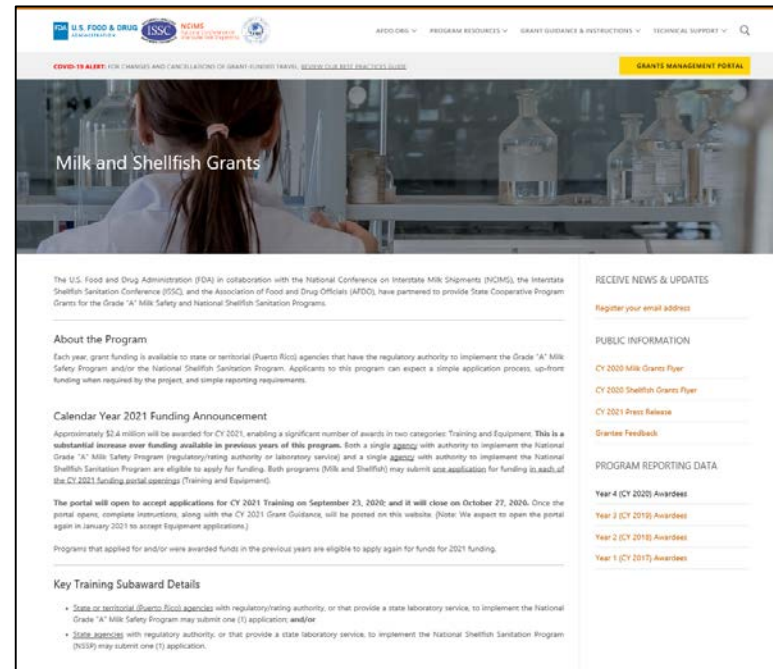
FDA U.S. FOOD & DRUG ADMINISTRATION ISSC NCIMS

AFDO.ORG ∨ PROGRAM RESOURCES ∨ GRANT GUIDANCE & INSTRUCTIONS ∨ TECHNICAL SUPPORT ∨

COVID-19 ALERT: FOR CHANGES AND CANCELLATIONS OF GRANT-FUNDED TRAVEL, REVIEW OUR BEST PRACTICES GUIDE

GRANTS MANAGEMENT PORTAL

Milk and Shellfish Grants

The U.S. Food and Drug Administration (FDA) in collaboration with the National Conference on Interstate Milk Shipments (NCIMS), the Interstate Shellfish Sanitation Conference (ISSC), and the Association of Food and Drug Officials (AFDO), have partnered to provide State Cooperative Program Grants for the Grade "A" Milk Safety and National Shellfish Sanitation Programs.

About the Program

Each year, grant funding is available to state or territorial (Puerto Rico) agencies that have the regulatory authority to implement the Grade "A" Milk Safety Program and/or the National Shellfish Sanitation Program. Applicants to this program can expect a simple application process, up-front funding when required by the project, and simple reporting requirements.

Calendar Year 2021 Funding Announcement

Approximately $2.4 million will be awarded for CY 2021, enabling a significant number of awards in two categories: Training and Equipment. This is a substantial increase over funding available in previous years of this program. Both a single agency with authority to implement the National Grade "A" Milk Safety Program (regulatory/rating authority or laboratory service) and a single agency with authority to implement the National Shellfish Sanitation Program are eligible to apply for funding. Both programs (Milk and Shellfish) may submit one application for funding in each of the CY 2021 funding portal openings (Training and Equipment).

The portal will open to accept applications for CY 2021 Training on September 23, 2020; and it will close on October 27, 2020. Once the portal opens, complete instructions, along with the CY 2021 Grant Guidance, will be posted on this website. (Note: We expect to open the portal again in January 2021 to accept Equipment applications.)

Programs that applied for and/or were awarded funds in the previous years are eligible to apply again for funds for 2021 funding.

Key Training Subaward Details

• State or territorial (Puerto Rico) agencies with regulatory/rating authority, or that provide a state laboratory service, to implement the National Grade "A" Milk Safety Program may submit one (1) application; and/or

• State agencies with regulatory authority, or that provide a state laboratory service, to implement the National Shellfish Sanitation Program (NSSP) may submit one (1) application.

RECEIVE NEWS & UPDATES

Register your email address

PUBLIC INFORMATION

CY 2020 Milk Grants Flyer

CY 2020 Shellfish Grants Flyer

CY 2021 Press Release

Grantee Feedback

PROGRAM REPORTING DATA

Year 4 (CY 2020) Awardees

Year 3 (CY 2019) Awardees

Year 2 (CY 2018) Awardees

Year 1 (CY 2017) Awardees